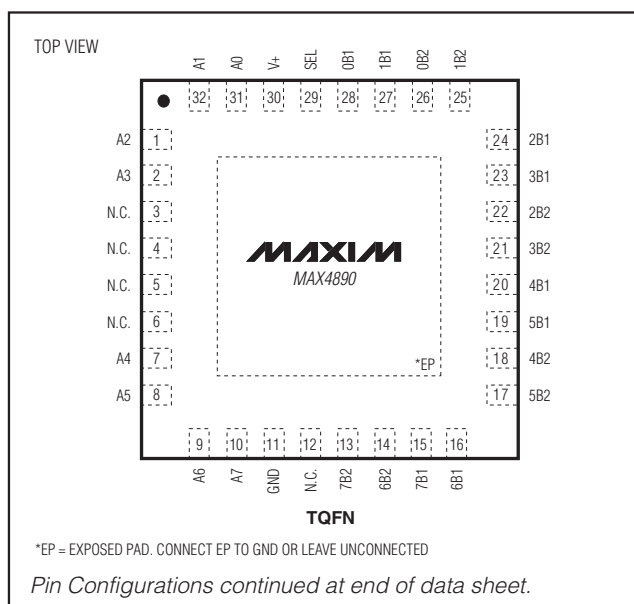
TOP VIEW

A1 A0 V+ SEL 0B1 1B1 0B2 1B2

32 31 30 29 28 27 26 25

A2 1
A3 2
N.C. 3
N.C. 4
N.C. 5
N.C. 6
A4 7
A5 8

24 2B1
23 3B1
22 2B2
21 3B2
20 4B1
19 5B1
18 4B2
17 5B2

MAXIM
MAX4890

*EP

9 10 11 12 13 14 15 16

A6 A7 GND N.C. 7B2 6B2 7B1 6B1

TQFN

*EP = EXPOSED PAD. CONNECT EP TO GND OR LEAVE UNCONNECTED

Pin Configurations continued at end of data sheet.